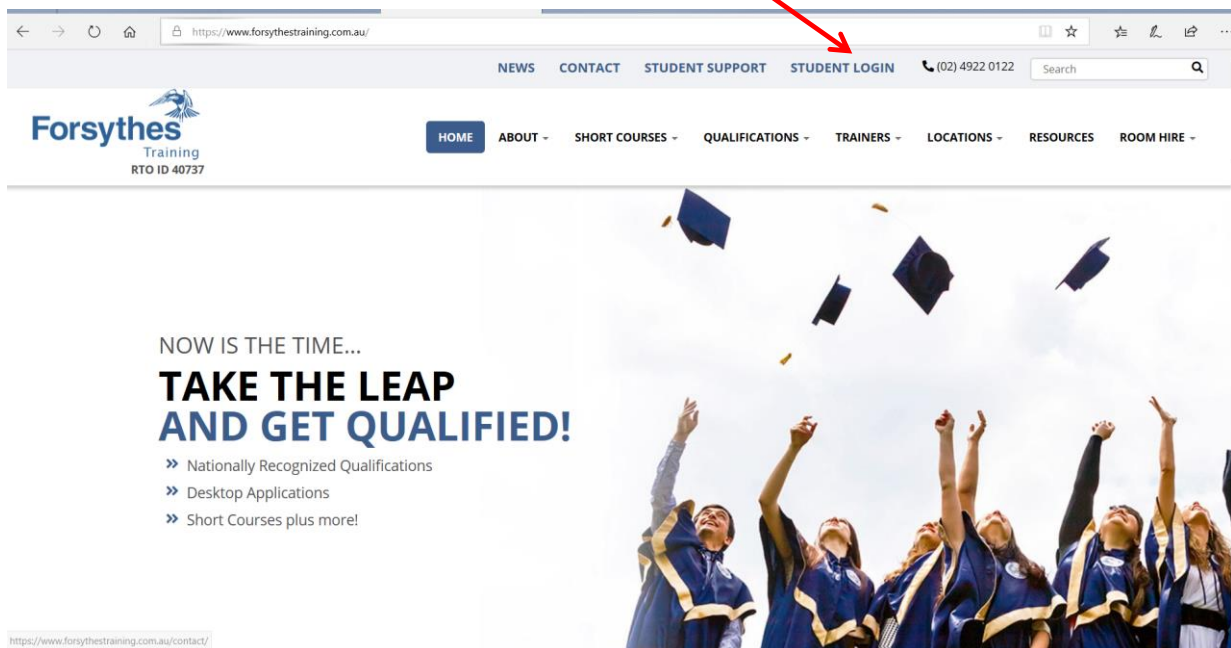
https://www.forsythestraining.com.au/

NEWS CONTACT STUDENT SUPPORT STUDENT LOGIN (02) 4922 0122 Search

Forsythes Training
RTO ID 40737

HOME ABOUT SHORT COURSES QUALIFICATIONS TRAINERS LOCATIONS RESOURCES ROOM HIRE

NOW IS THE TIME...
TAKE THE LEAP
AND GET QUALIFIED!

» Nationally Recognized Qualifications
» Desktop Applications
» Short Courses plus more!

https://www.forsythestraining.com.au/contact/